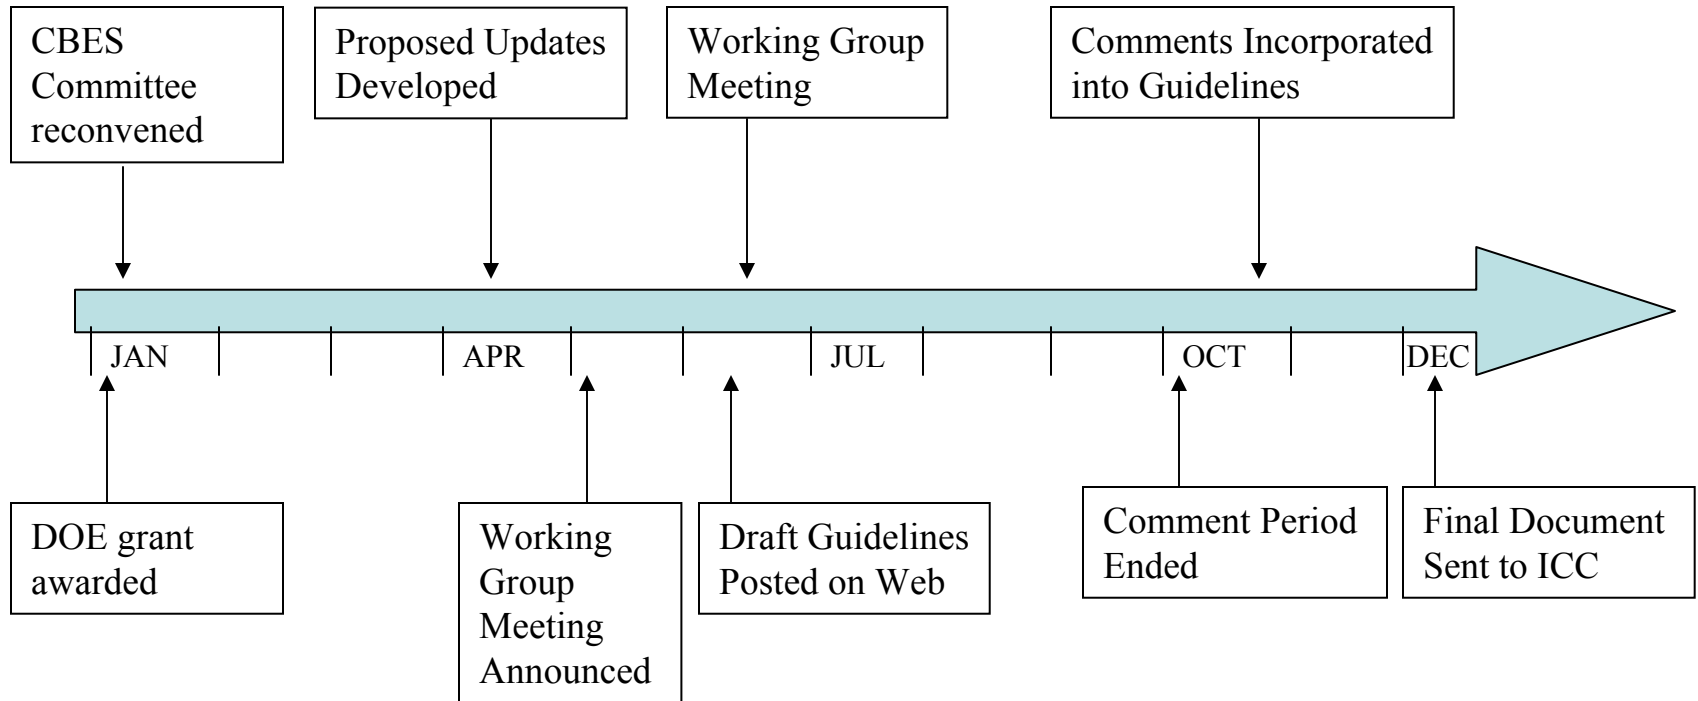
CBES Committee reconvened

Proposed Updates Developed

Working Group Meeting

Comments Incorporated into Guidelines

JAN

APR

JUL

OCT

DEC

DOE grant awarded

Working Group Meeting Announced

Draft Guidelines Posted on Web

Comment Period Ended

Final Document Sent to ICC